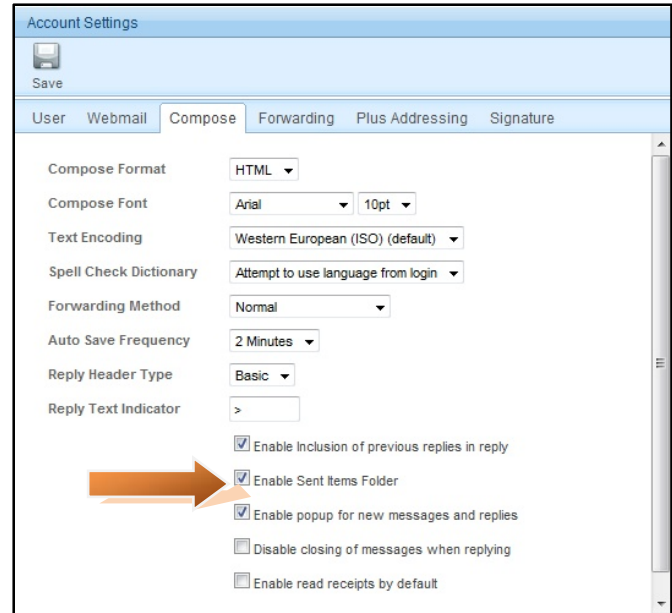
Account Settings

Save

User Webmail Compose Forwarding Plus Addressing Signature

| | |
|---|---|
| Compose Format | HTML |
| Compose Font | Arial 10pt |
| Text Encoding | Western European (ISO) (default) |
| Spell Check Dictionary | Attempt to use language from login |
| Forwarding Method | Normal |
| Auto Save Frequency | 2 Minutes |
| Reply Header Type | Basic |
| Reply Text Indicator | > |

☑ Enable Inclusion of previous replies in reply
☑ Enable Sent Items Folder
☑ Enable popup for new messages and replies
☐ Disable closing of messages when replying
☐ Enable read receipts by default